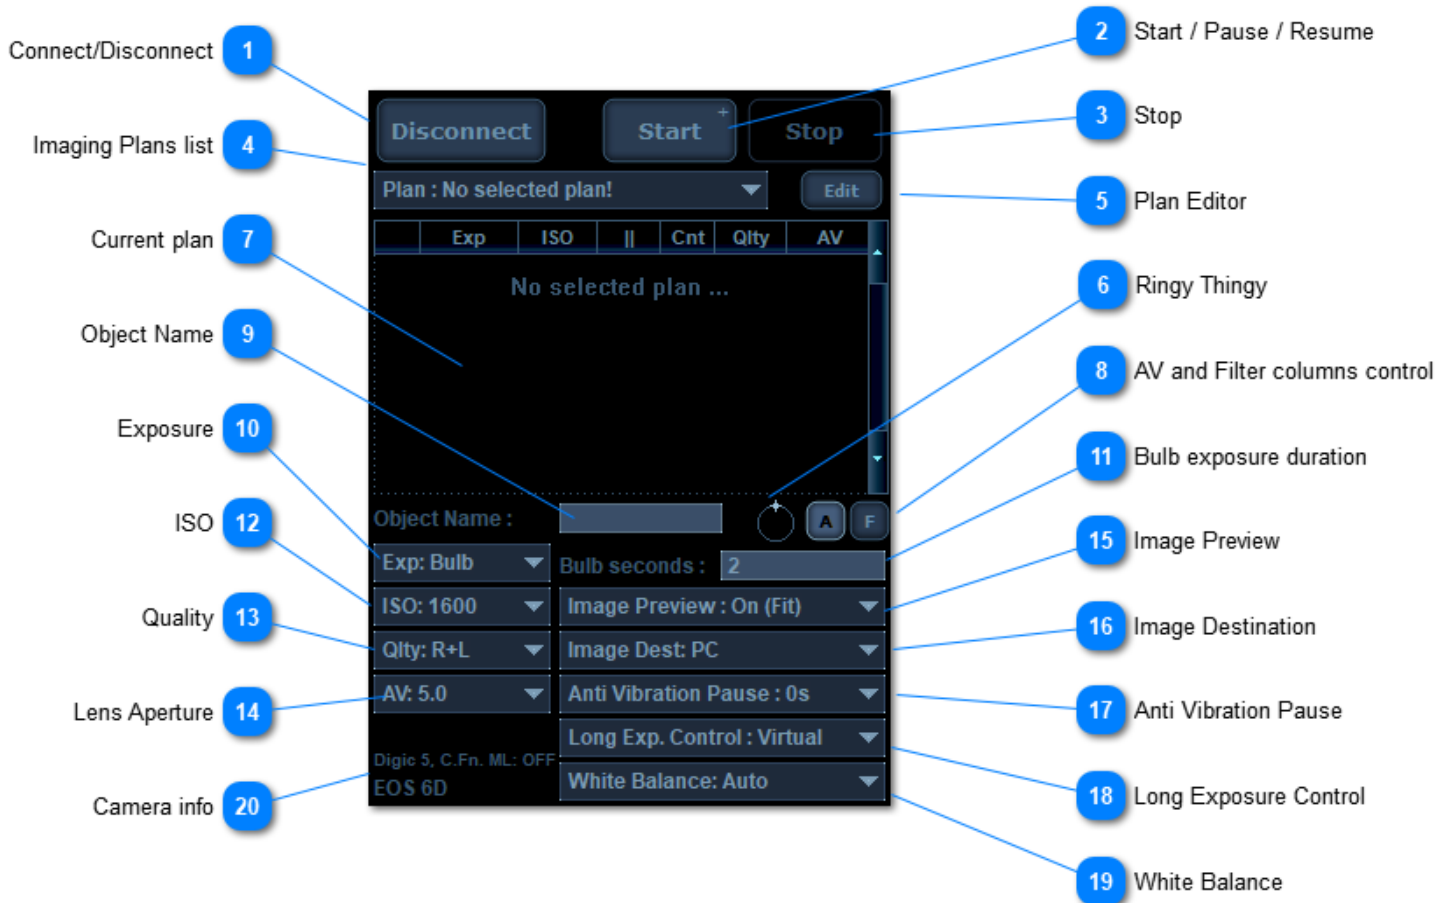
Connect/Disconnect 1

2 Start / Pause / Resume

3 Stop

Imaging Plans list 4

5 Plan Editor

Current plan 7

6 Ringy Thingy

Object Name 9

8 AV and Filter columns control

Exposure 10

11 Bulb exposure duration

ISO 12

15 Image Preview

Quality 13

16 Image Destination

Lens Aperture 14

17 Anti Vibration Pause

Camera info 20

18 Long Exposure Control

19 White Balance

Disconnect

Start

Stop

Plan : No selected plan!

Edit

| | Exp | ISO | \|\| | Cnt | Qlty | AV |
|---|---|---|---|---|---|---|

No selected plan ...

Object Name :

A F

Exp: Bulb

Bulb seconds : 2

ISO: 1600

Image Preview : On (Fit)

Qlty: R+L

Image Dest: PC

AV: 5.0

Anti Vibration Pause : 0s

Long Exp. Control : Virtual

Digic 5, C.Fn. ML: OFF

EOS 6D

White Balance: Auto